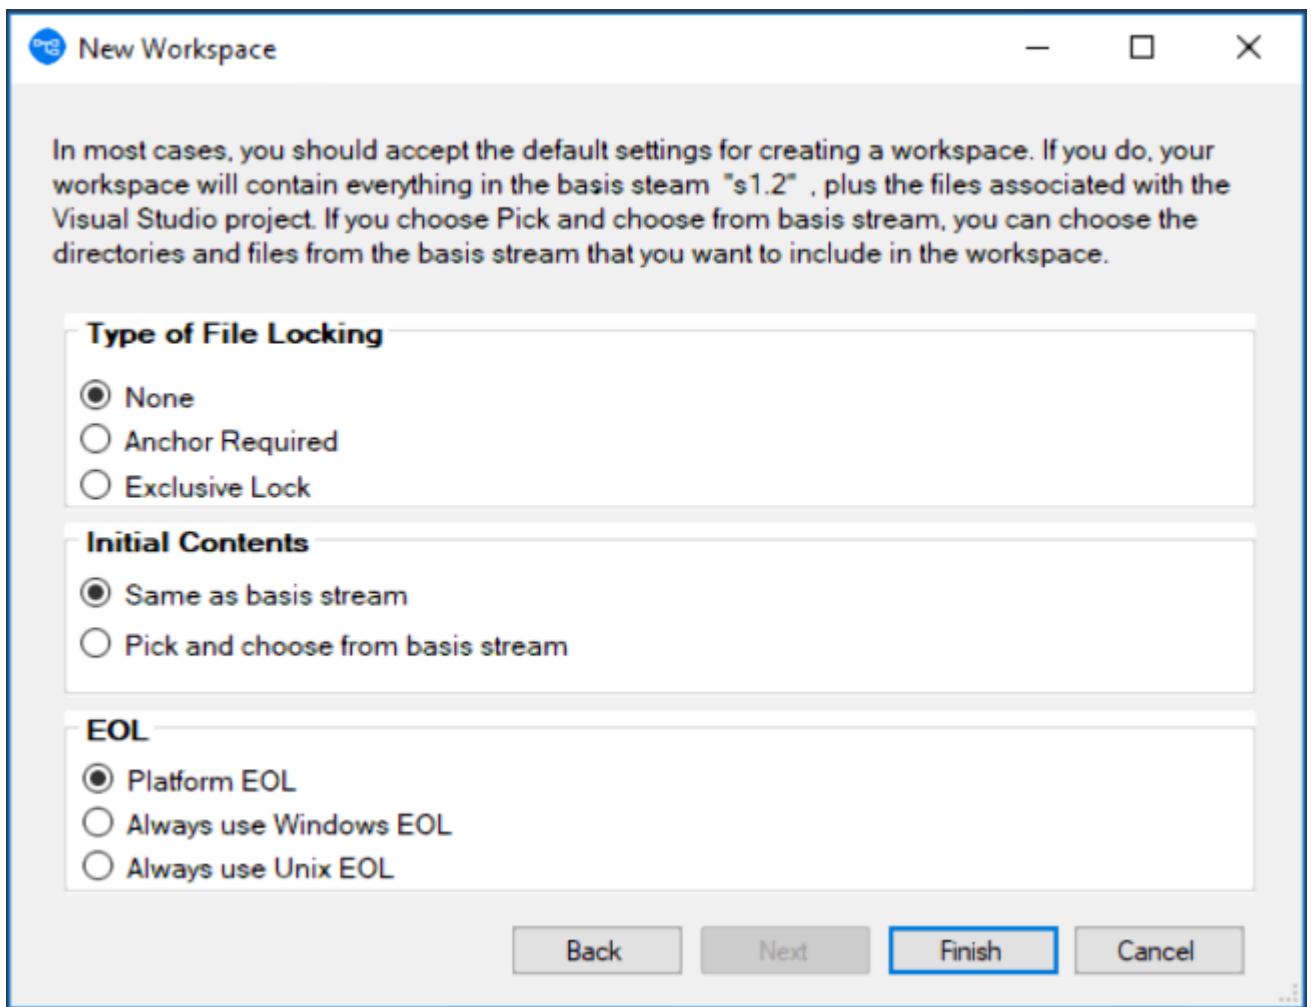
New Workspace

In most cases, you should accept the default settings for creating a workspace. If you do, your workspace will contain everything in the basis steam "s1.2" , plus the files associated with the Visual Studio project. If you choose Pick and choose from basis stream, you can choose the directories and files from the basis stream that you want to include in the workspace.

Type of File Locking

None

Anchor Required

Exclusive Lock

Initial Contents

Same as basis stream

Pick and choose from basis stream

EOL

Platform EOL

Always use Windows EOL

Always use Unix EOL

Back Next Finish Cancel